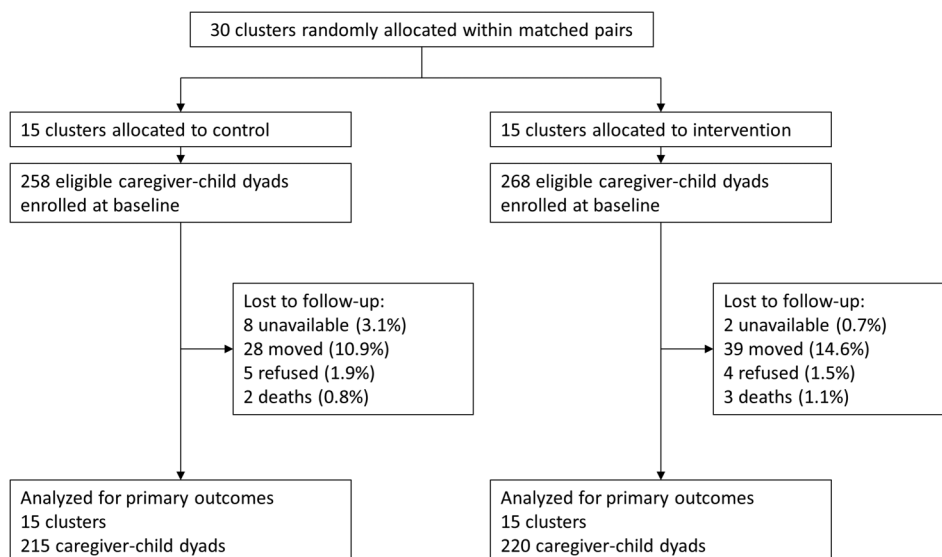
30 clusters randomly allocated within matched pairs

15 clusters allocated to control

258 eligible caregiver-child dyads enrolled at baseline

Lost to follow-up:
8 unavailable (3.1%)
28 moved (10.9%)
5 refused (1.9%)
2 deaths (0.8%)

Analyzed for primary outcomes
15 clusters
215 caregiver-child dyads

15 clusters allocated to intervention

268 eligible caregiver-child dyads enrolled at baseline

Lost to follow-up:
2 unavailable (0.7%)
39 moved (14.6%)
4 refused (1.5%)
3 deaths (1.1%)

Analyzed for primary outcomes
15 clusters
220 caregiver-child dyads